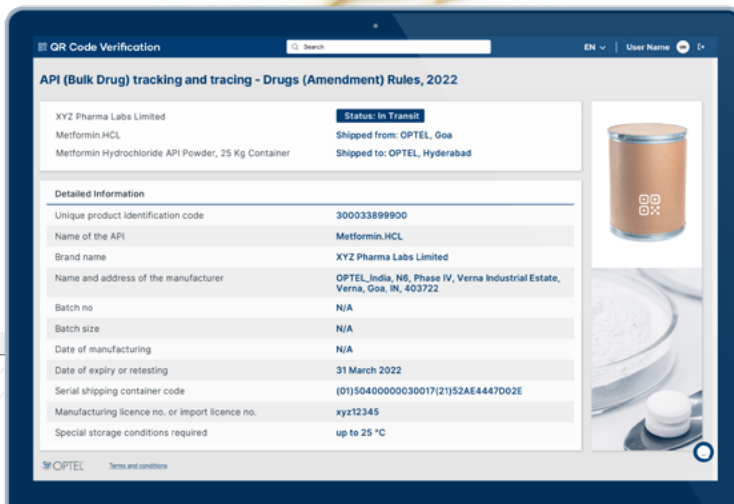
QR Code Verification

Search

EN | User Name

API (Bulk Drug) tracking and tracing - Drugs (Amendment) Rules, 2022

XYZ Pharma Labs Limited
Metformin.HCL
Metformin Hydrochloride API Powder, 25 Kg Container

Status: In Transit
Shipped from: OPTEL, Goa
Shipped to: OPTEL, Hyderabad

Detailed Information

| | |
|---|---|
| Unique product identification code | 300033899900 |
| Name of the API | Metformin.HCL |
| Brand name | XYZ Pharma Labs Limited |
| Name and address of the manufacturer | OPTEL_India, N6, Phase IV, Verna Industrial Estate, Verna, Goa, IN, 403722 |
| Batch no | N/A |
| Batch size | N/A |
| Date of manufacturing | N/A |
| Date of expiry or retesting | 31 March 2022 |
| Serial shipping container code | (01)50400000030017(21)52AE4447D02E |
| Manufacturing licence no. or import licence no. | xyz12345 |
| Special storage conditions required | up to 25 °C |

OPTEL Terms and conditions